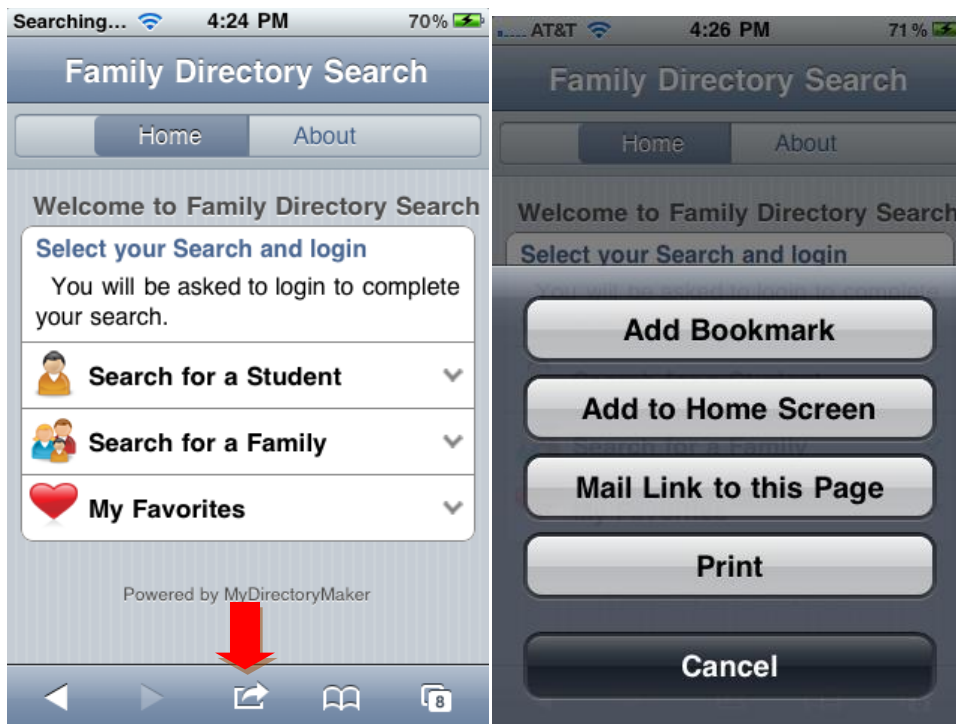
Searching... 4:24 PM 70%

Family Directory Search

Home About

Welcome to Family Directory Search

Select your Search and login

You will be asked to login to complete your search.

Search for a Student

Search for a Family

My Favorites

Powered by MyDirectoryMaker

8

AT&T 4:26 PM 71%

Family Directory Search

Home About

Welcome to Family Directory Search

Select your Search and login

Add Bookmark

Add to Home Screen

Mail Link to this Page

Print

Cancel